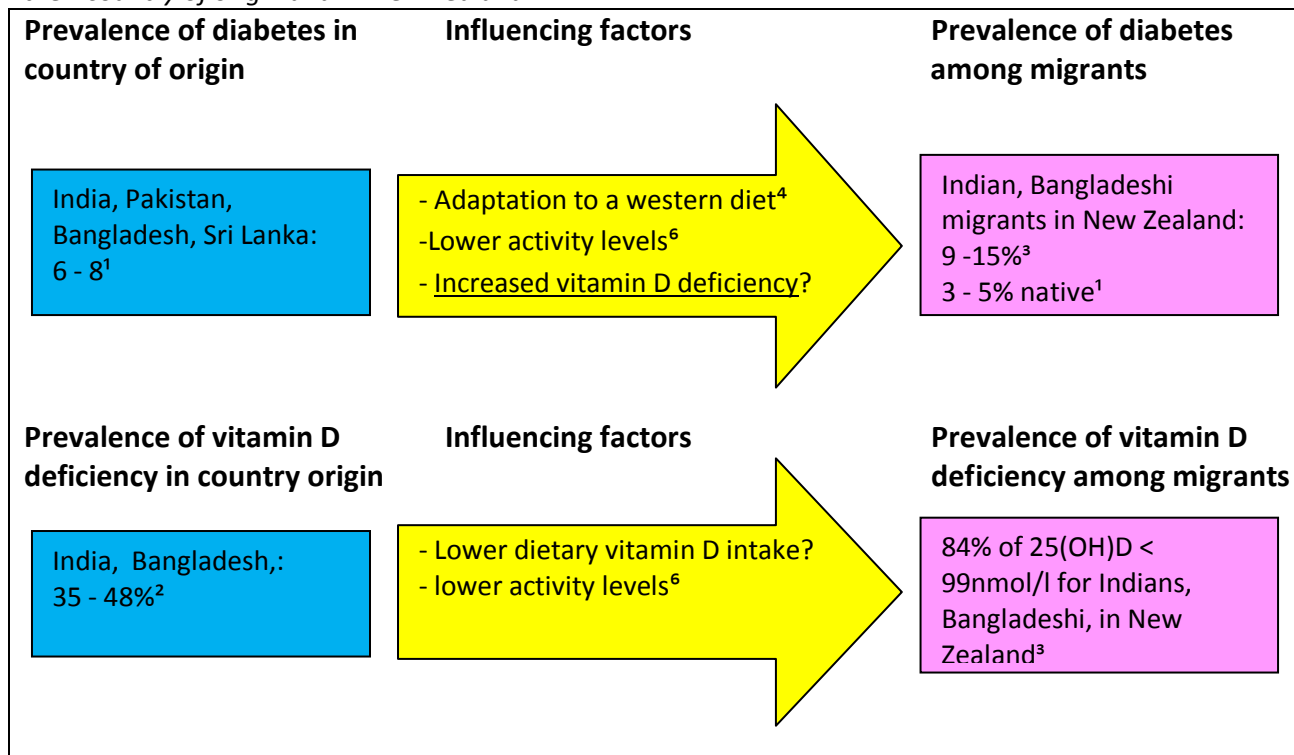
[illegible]

Prevalence of diabetes in country of origin

Influencing factors

Prevalence of diabetes among migrants

India, Pakistan, Bangladesh, Sri Lanka: 6 - 8¹

- Adaptation to a western diet⁴
-Lower activity levels⁶
- Increased vitamin D deficiency?

Indian, Bangladeshi migrants in New Zealand: 9 -15%³
3 - 5% native¹

Prevalence of vitamin D deficiency in country origin

Influencing factors

Prevalence of vitamin D deficiency among migrants

India, Bangladesh,: 35 - 48%²

- Lower dietary vitamin D intake?
- lower activity levels⁶

84% of 25(OH)D < 99nmol/l for Indians, Bangladeshi, in New Zealand³